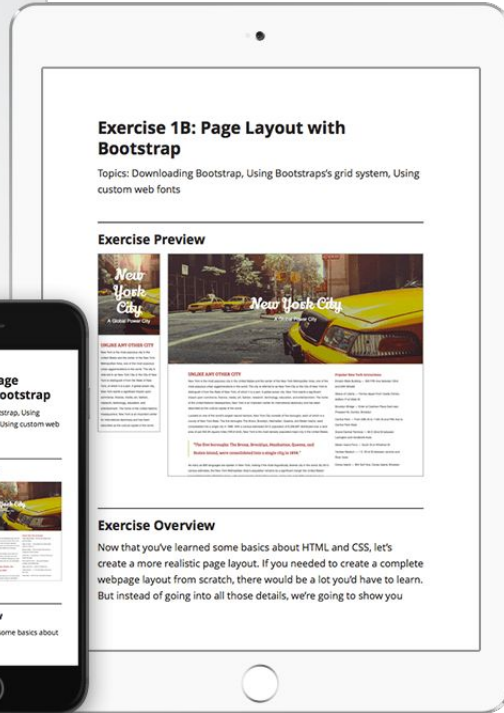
Exercise 1B: Page Layout with Bootstrap

Topics: Downloading Bootstrap, Using Bootstraps's grid system, Using custom web fonts

Exercise Preview

New York City

A Global Power City

UNLIKE ANY OTHER CITY

New York City

A Global Power City

UNLIKE ANY OTHER CITY

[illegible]

"The five boroughs: The Bronx, Brooklyn, Manhattan, Queens, and Staten Island, were consolidated into a single city in 1898."

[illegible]

Popular New York Attractions

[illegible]

Exercise Overview

Now that you've learned some basics about HTML and CSS, let's create a more realistic page layout. If you needed to create a complete webpage layout from scratch, there would be a lot you'd have to learn. But instead of going into all those details, we're going to show you

age
ootstrap
strap, Using
Using custom web

v
ome basics about